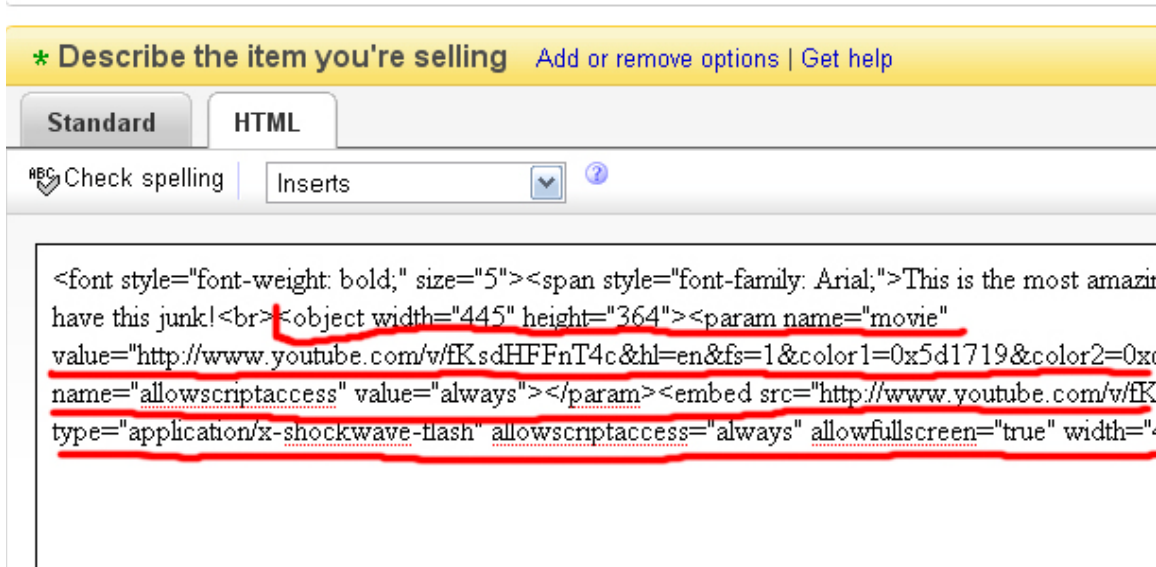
* Describe the item you're selling Add or remove options | Get help

Standard HTML

Check spelling Inserts ?

<font style="font-weight: bold;" size="5"><span style="font-family: Arial;">This is the most amazin have this junk!<br><object width="445" height="364"><param name="movie" value="http://www.youtube.com/v/fKsdHFFnT4c&hl=en&fs=1&color1=0x5d1719&color2=0x name="allowscriptaccess" value="always"></param><embed src="http://www.youtube.com/v/fK type="application/x-shockwave-flash" allowscriptaccess="always" allowfullscreen="true" width="